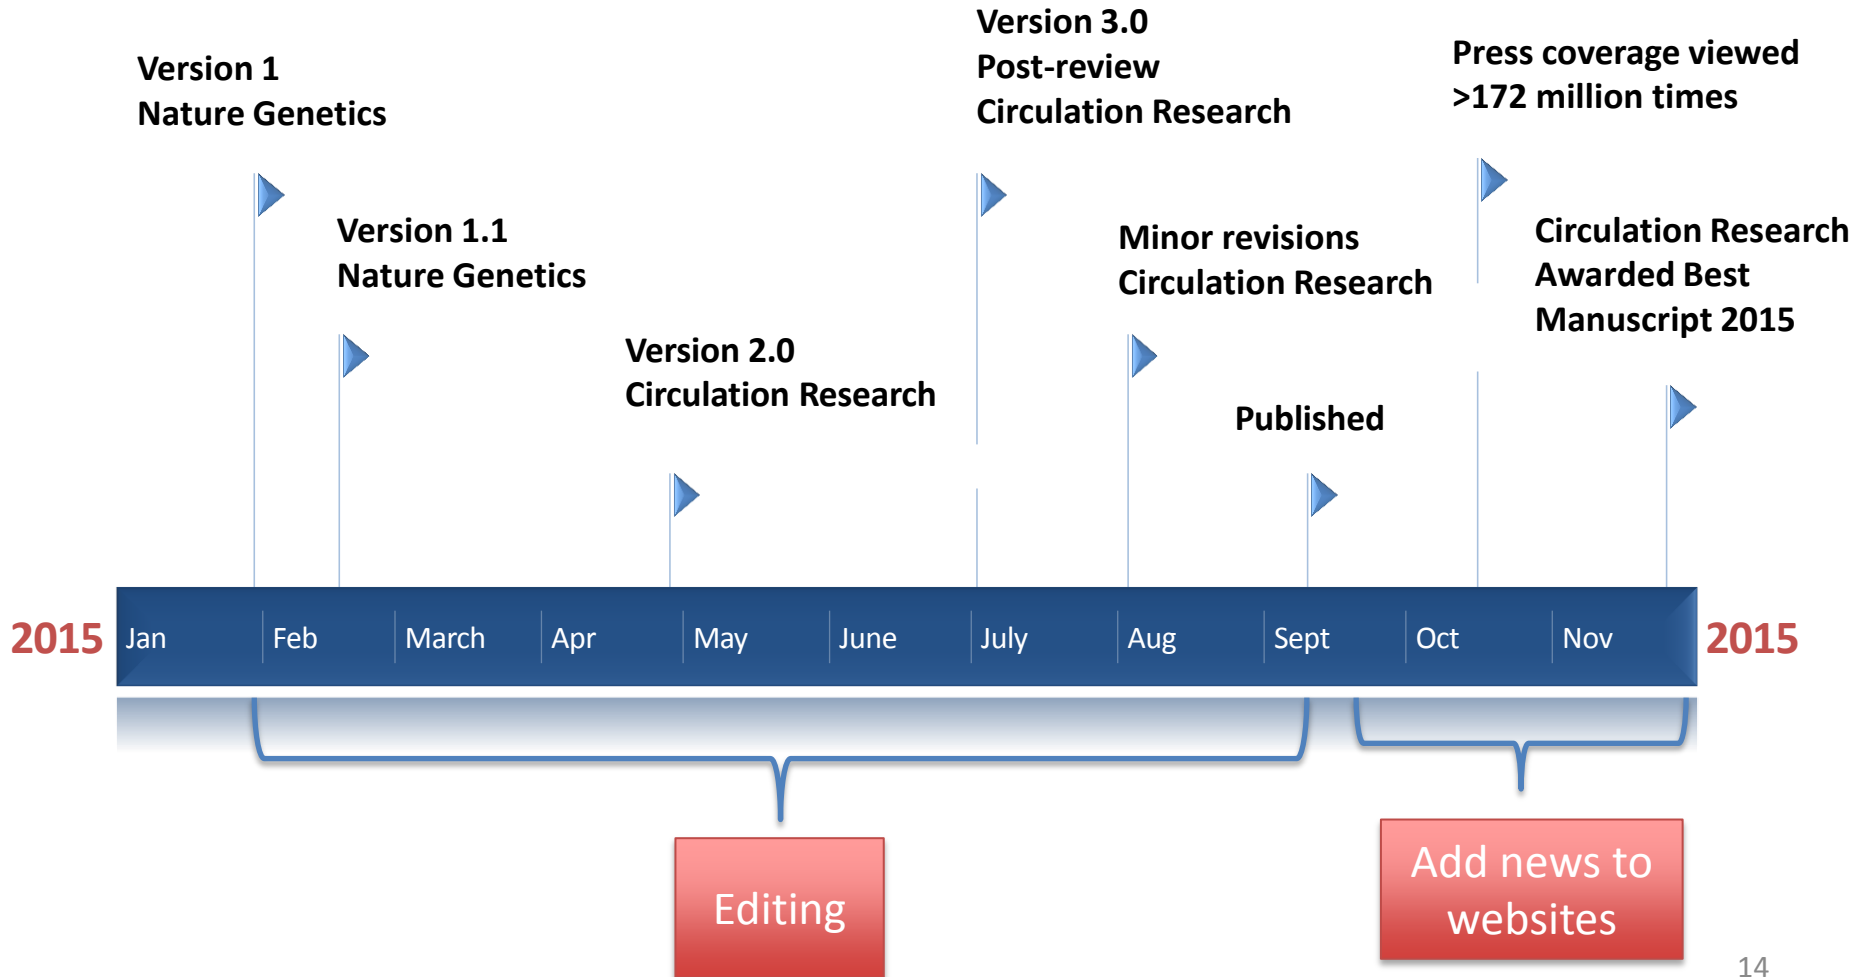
Version 1
Nature Genetics

Version 1.1
Nature Genetics

Version 2.0
Circulation Research

Version 3.0
Post-review
Circulation Research

Minor revisions
Circulation Research

Published

Press coverage viewed
>172 million times

Circulation Research
Awarded Best
Manuscript 2015

2015 Jan Feb March Apr May June July Aug Sept Oct Nov 2015

Editing

Add news to websites

14